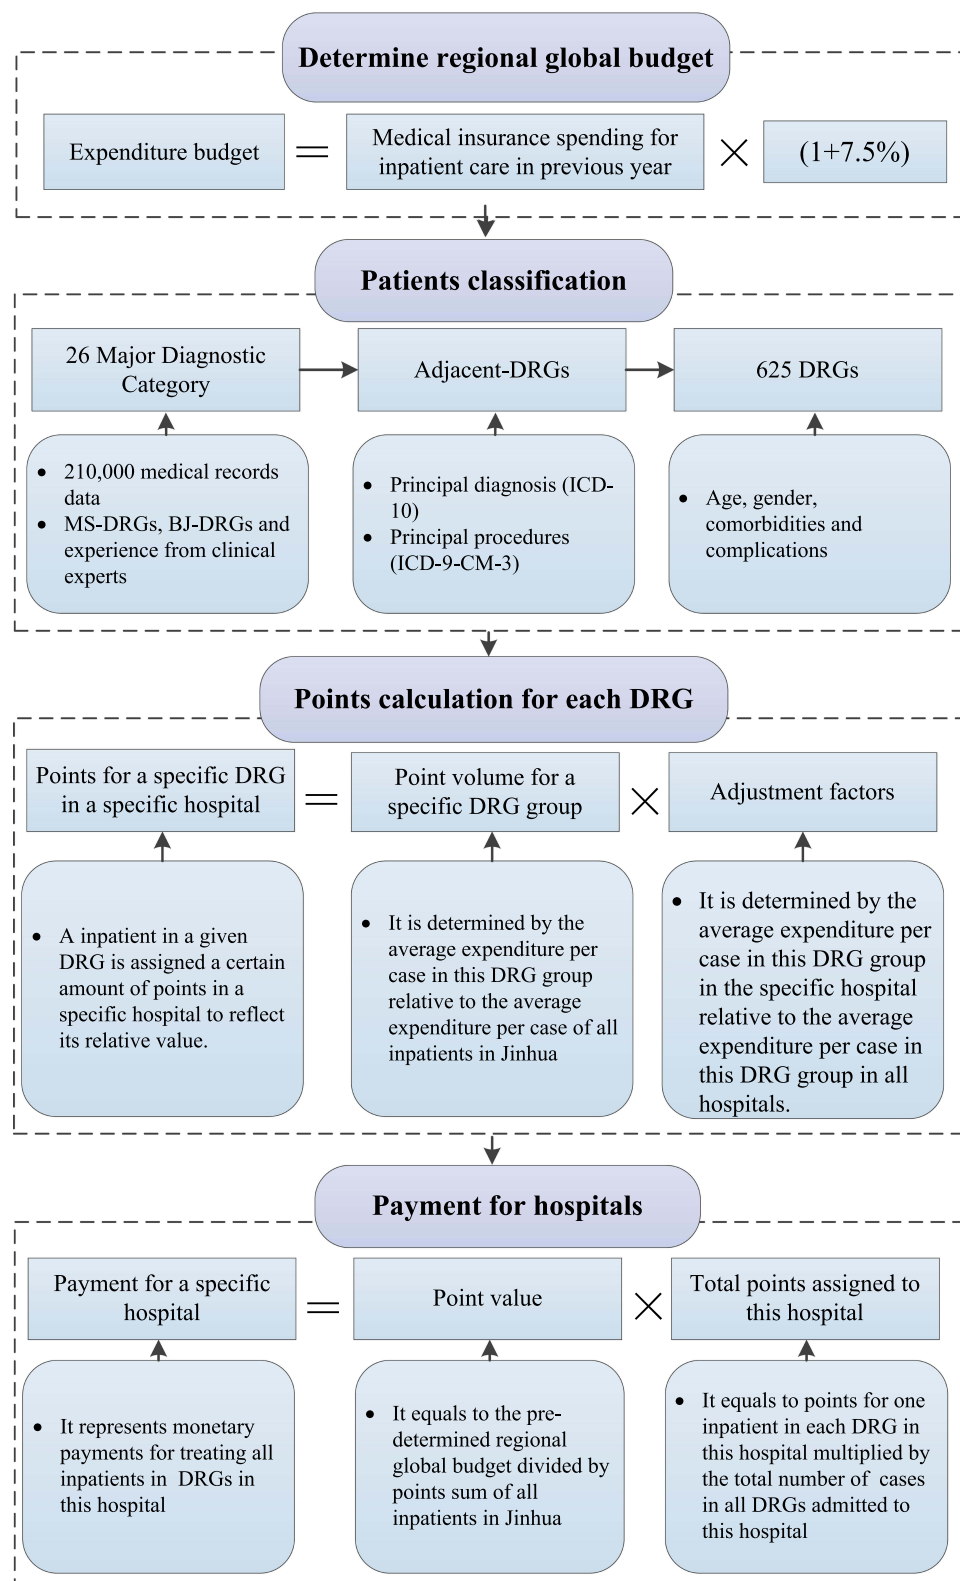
Determine regional global budget

Expenditure budget = Medical insurance spending for inpatient care in previous year × (1+7.5%)

Patients classification

26 Major Diagnostic Category → Adjacent-DRGs → 625 DRGs

• 210,000 medical records data
• MS-DRGs, BJ-DRGs and experience from clinical experts

• Principal diagnosis (ICD-10)
• Principal procedures (ICD-9-CM-3)

• Age, gender, comorbidities and complications

Points calculation for each DRG

Points for a specific DRG in a specific hospital = Point volume for a specific DRG group × Adjustment factors

• A inpatient in a given DRG is assigned a certain amount of points in a specific hospital to reflect its relative value.

• It is determined by the average expenditure per case in this DRG group relative to the average expenditure per case of all inpatients in Jinhua

• It is determined by the average expenditure per case in this DRG group in the specific hospital relative to the average expenditure per case in this DRG group in all hospitals.

Payment for hospitals

Payment for a specific hospital = Point value × Total points assigned to this hospital

• It represents monetary payments for treating all inpatients in DRGs in this hospital

• It equals to the pre-determined regional global budget divided by points sum of all inpatients in Jinhua

• It equals to points for one inpatient in each DRG in this hospital multiplied by the total number of cases in all DRGs admitted to this hospital